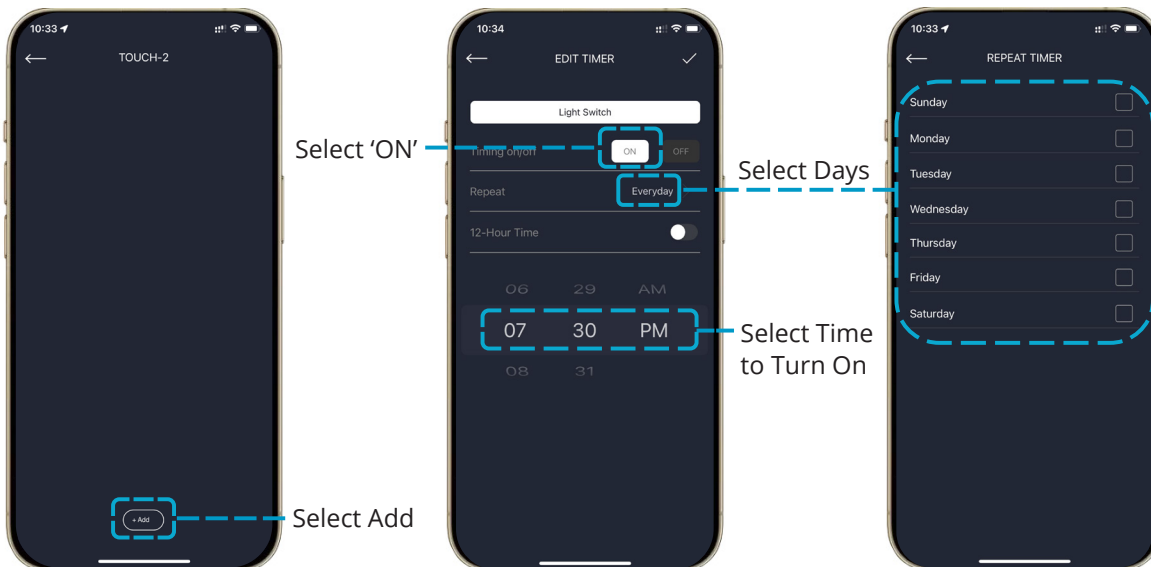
10:33

TOUCH-2

+ Add

Select Add

10:34

EDIT TIMER

Light Switch

Select 'ON'

Timing on/off

ON

OFF

Repeat

Everyday

12-Hour Time

06 29 AM

07 30 PM

08 31

Select Time to Turn On

Select Days

10:33

REPEAT TIMER

Sunday

Monday

Tuesday

Wednesday

Thursday

Friday

Saturday